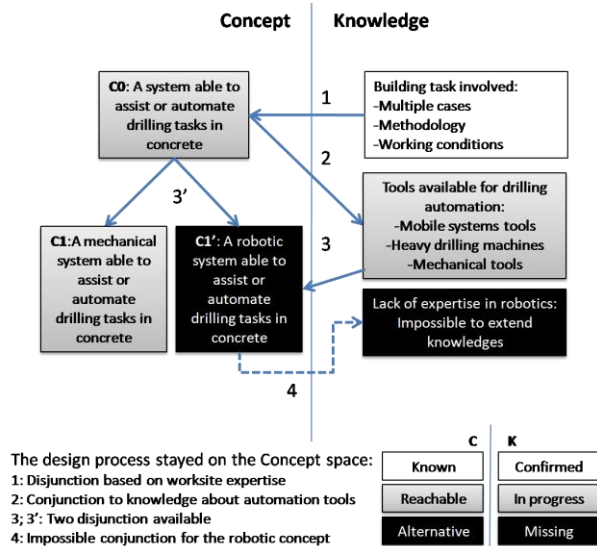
Concept | Knowledge

C0: A system able to assist or automate drilling tasks in concrete

1

Building task involved:
-Multiple cases
-Methodology
-Working conditions

2

3'

Tools available for drilling automation:
-Mobile systems tools
-Heavy drilling machines
-Mechanical tools

C1:A mechanical system able to assist or automate drilling tasks in concrete

C1': A robotic system able to assist or automate drilling tasks in concrete

3

Lack of expertise in robotics: Impossible to extend knowledges

4

The design process stayed on the Concept space:
1: Disjunction based on worksite expertise
2: Conjunction to knowledge about automation tools
3; 3': Two disjunction available
4: Impossible conjunction for the robotic concept

| C | K |
|---|---|
| Known | Confirmed |
| Reachable | In progress |
| Alternative | Missing |